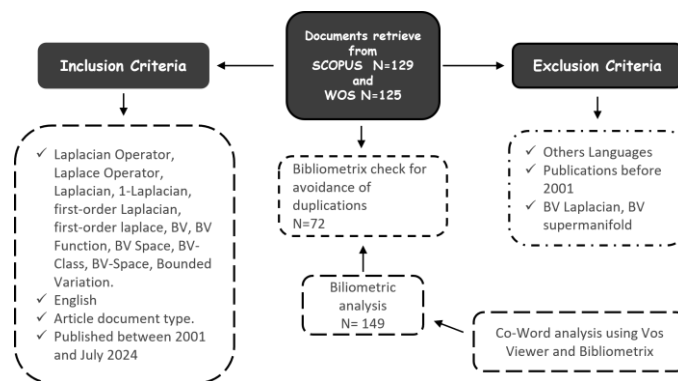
Documents retrieve from SCOPUS N=129 and WOS N=125

Inclusion Criteria

✓ Laplacian Operator, Laplace Operator, Laplacian, 1-Laplacian, first-order Laplacian, first-order laplace, BV, BV Function, BV Space, BV-Class, BV-Space, Bounded Variation.
✓ English
✓ Article document type.
✓ Published between 2001 and July 2024

Bibliometrix check for avoidance of duplications
N=72

Biliometric analysis
N= 149

Exclusion Criteria

✓ Others Languages
✓ Publications before 2001
✓ BV Laplacian, BV supermanifold

Co-Word analysis using Vos Viewer and Bibliometrix